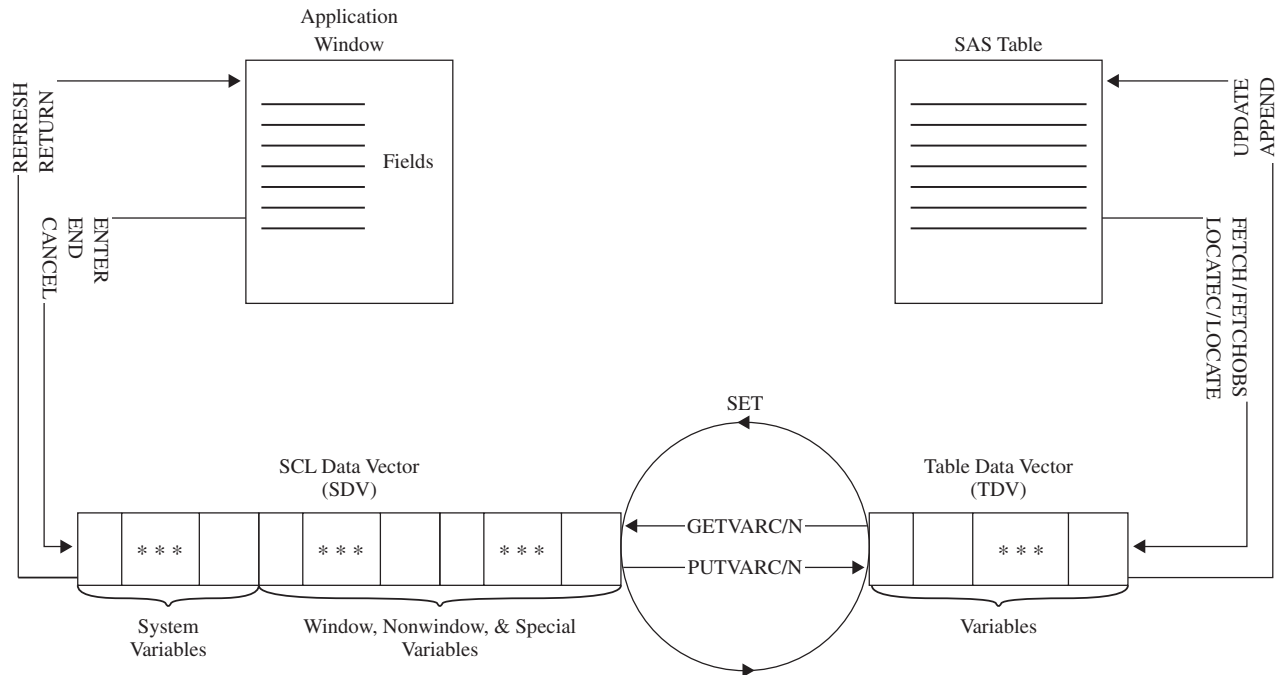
Application Window

Fields

SAS Table

REFRESH
RETURN

ENTER
END
CANCEL

UPDATE
APPEND

FETCH/FETCHOBS
LOCATEC/LOCATE

SET

SCL Data Vector (SDV)

* * *

* * *

* * *

GETVARC/N

PUTVARC/N

Table Data Vector (TDV)

* * *

System Variables

Window, Nonwindow, & Special Variables

Variables